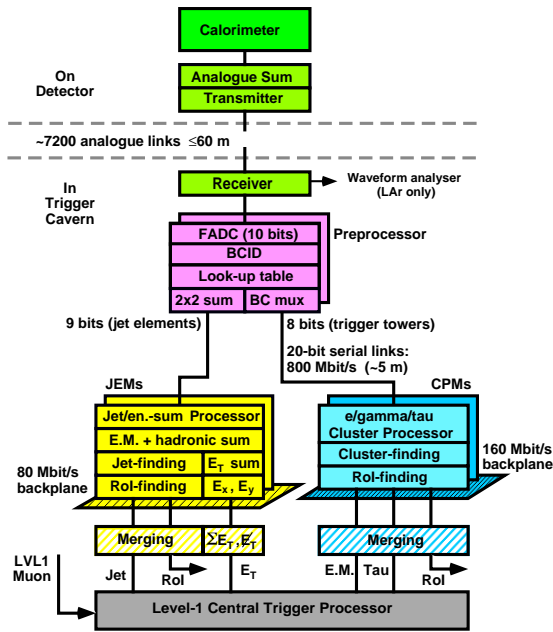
Calorimeter

On Detector

Analogue Sum

Transmitter

~7200 analogue links ≤60 m

In Trigger Cavern

Receiver

Waveform analyser (LAr only)

FADC (10 bits)

BCID

Look-up table

2x2 sum

BC mux

Preprocessor

9 bits (jet elements)

8 bits (trigger towers)

20-bit serial links: 800 Mbit/s (~5 m)

JEMs

CPMs

Jet/en.-sum Processor

E.M. + hadronic sum

Jet-finding

$E_T$ sum

RoI-finding

$E_x$, $E_y$

80 Mbit/s backplane

e/gamma/tau Cluster Processor

Cluster-finding

RoI-finding

160 Mbit/s backplane

Merging

$\Sigma E_T$, $\not{E}_T$

Merging

LVL1 Muon

Jet

RoI

$E_T$

E.M.

Tau

RoI

Level-1 Central Trigger Processor